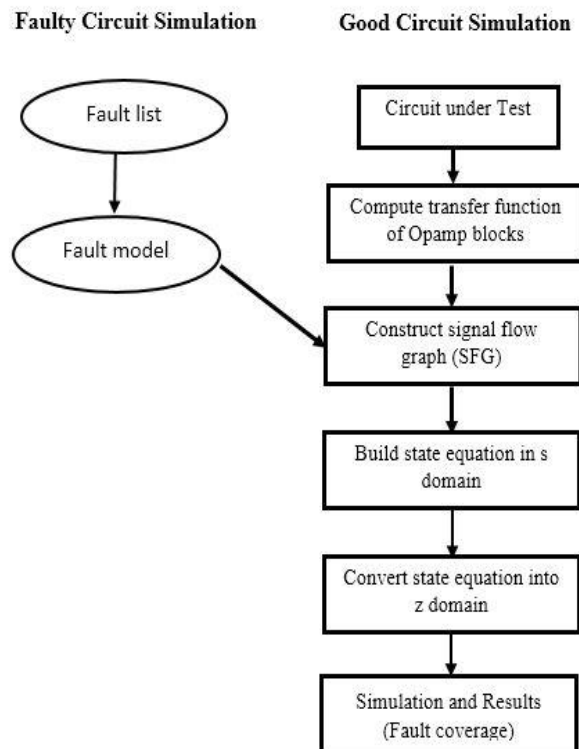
Faulty Circuit Simulation

Good Circuit Simulation

Fault list

Fault model

Circuit under Test

Compute transfer function of Opamp blocks

Construct signal flow graph (SFG)

Build state equation in s domain

Convert state equation into z domain

Simulation and Results (Fault coverage)